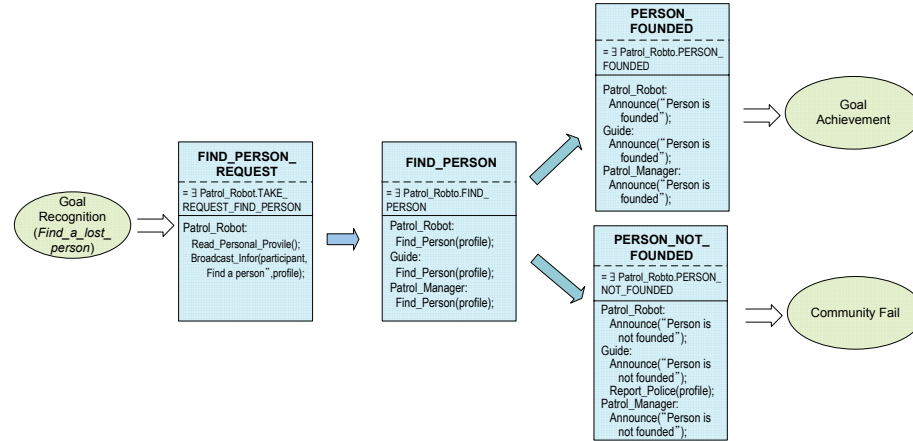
Goal Recognition (*Find_a_lost_person*)

FIND_PERSON_REQUEST

= ∃ Patrol_Robot.TAKE_REQUEST_FIND_PERSON

Patrol_Robot:
Read_Personal_Provile();
Broadcast_Infor(participant, Find a person".profile);

FIND_PERSON

= ∃ Patrol_Robto.FIND_PERSON

Patrol_Robot:
Find_Person(profile);
Guide:
Find_Person(profile);
Patrol_Manager:
Find_Person(profile);

PERSON_FOUNDED

= ∃ Patrol_Robto.PERSON_FOUNDED

Patrol_Robot:
Announce("Person is founded");
Guide:
Announce("Person is founded");
Patrol_Manager:
Announce("Person is founded");

Goal Achievement

PERSON_NOT_FOUNDED

= ∃ Patrol_Robto.PERSON_NOT_FOUNDED

Patrol_Robot:
Announce("Person is not founded");
Guide:
Announce("Person is not founded");
Report_Police(profile);
Patrol_Manager:
Announce("Person is not founded");

Community Fail